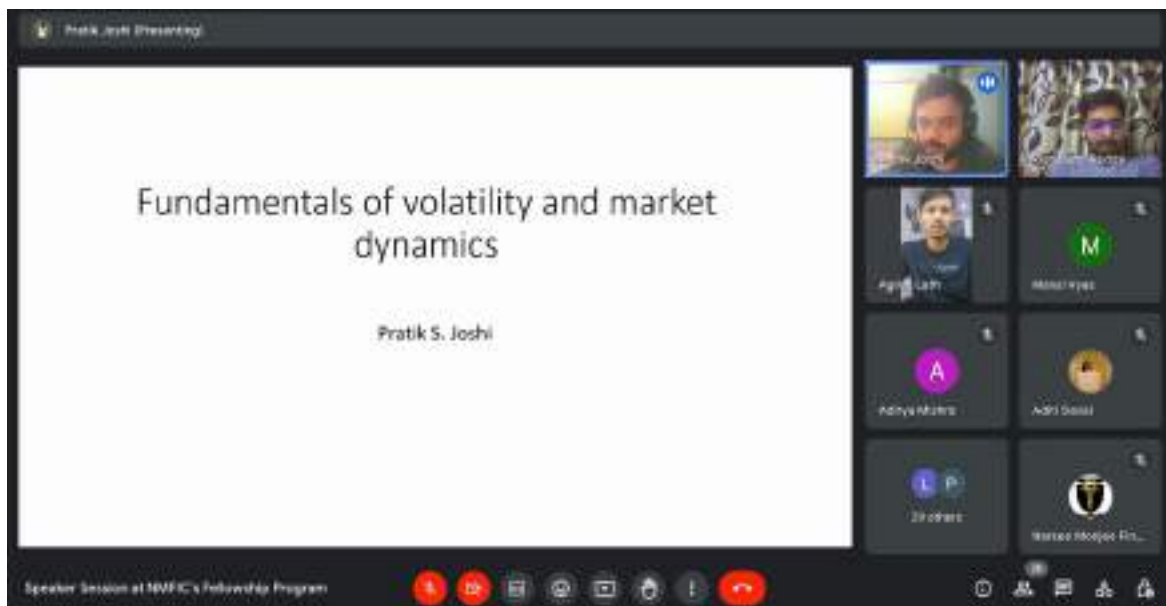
Pratik Joshi (Presenting)

Fundamentals of volatility and market dynamics

Pratik S. Joshi

M

Manvi Vyas

A

Aditya Mishra

Aditi Gosai

L P

29 others

Naman Modjee Fin...

Speaker Session at NMFIC's Fellowship Program